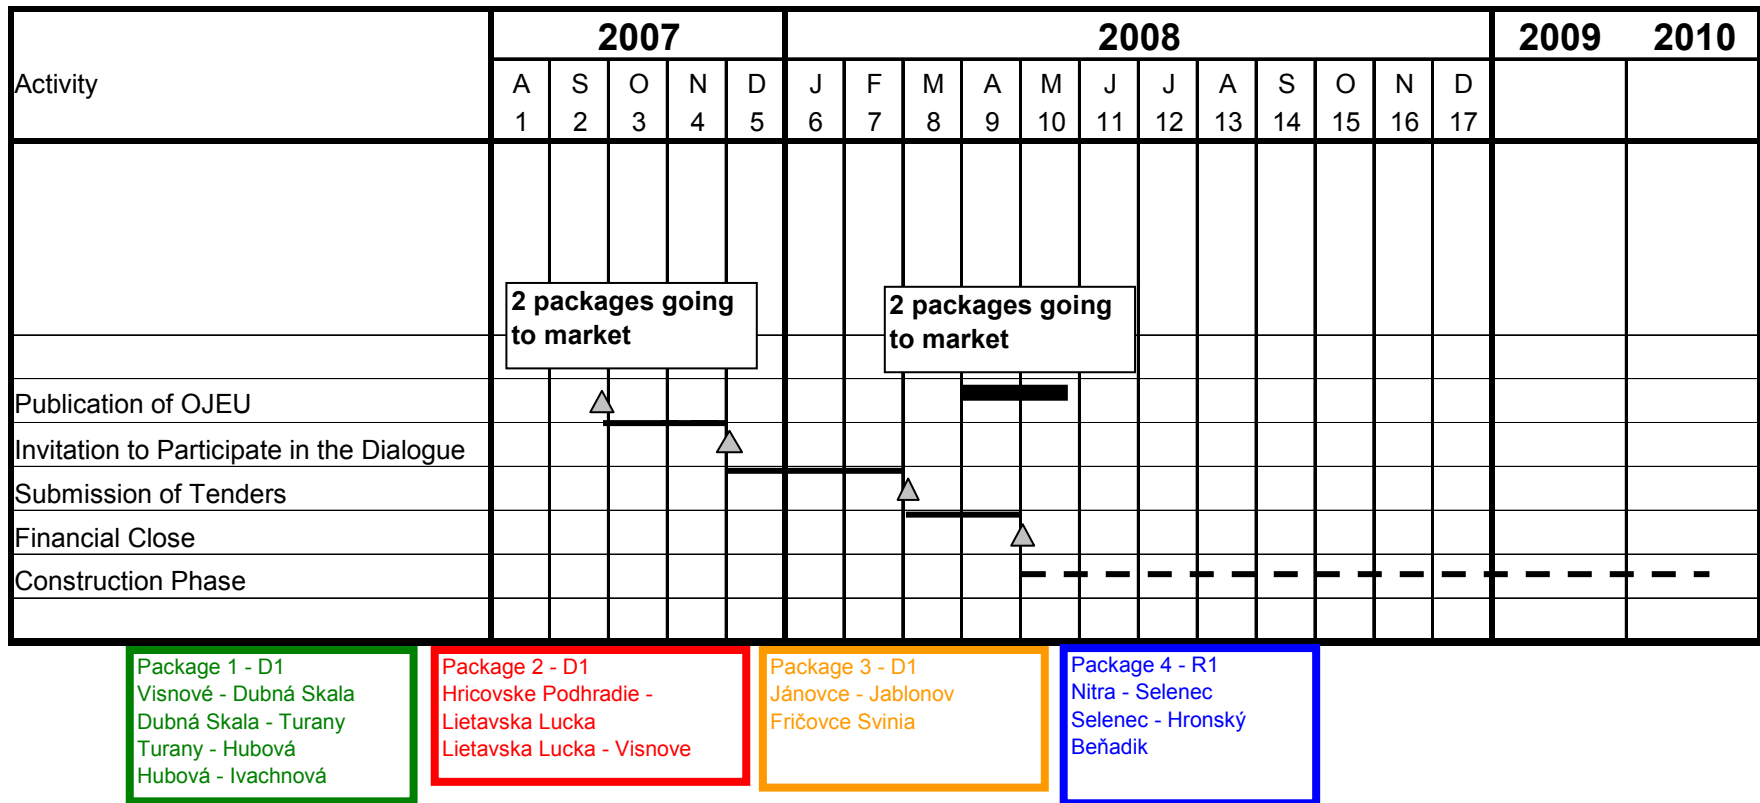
| Activity | 2007 A 1 | S 2 | O 3 | N 4 | D 5 | 2008 J 6 | F 7 | M 8 | A 9 | M 10 | J 11 | J 12 | A 13 | S 14 | O 15 | N 16 | D 17 | 2009 | 2010 |
|---|---|---|---|---|---|---|---|---|---|---|---|---|---|---|---|---|---|---|---|
| Publication of OJEU | | | | | | | | | | | | | | | | | | | |
| Invitation to Participate in the Dialogue | | | | | | | | | | | | | | | | | | | |
| Submission of Tenders | | | | | | | | | | | | | | | | | | | |
| Financial Close | | | | | | | | | | | | | | | | | | | |
| Construction Phase | | | | | | | | | | | | | | | | | | | |

2 packages going to market

2 packages going to market

Package 1 - D1
Visnové - Dubná Skala
Dubná Skala - Turany
Turany - Hubová
Hubová - Ivachnová

Package 2 - D1
Hricovske Podhradie - Lietavska Lucka
Lietavska Lucka - Visnove

Package 3 - D1
Jánovce - Jablonov
Fričovce Svinia

Package 4 - R1
Nitra - Selenec
Selenec - Hronský Beňadik